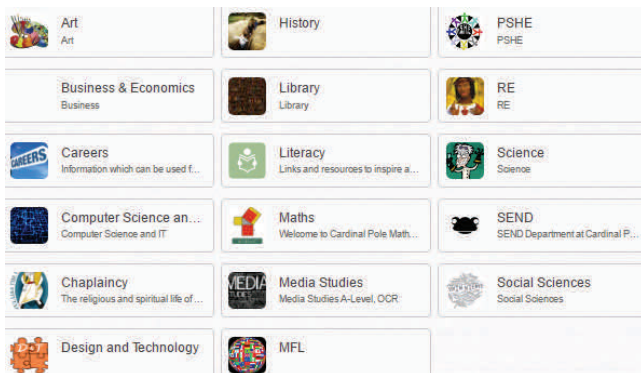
Art
Art

History

PSHE
PSHE

Business & Economics
Business

Library
Library

RE
RE

CAREERS
Careers
Information which can be used f...

Literacy
Links and resources to inspire a...

Science
Science

Computer Science an...
Computer Science and IT

Maths
Welcome to Cardinal Pole Math...

SEND
SEND Department at Cardinal P...

Chaplaincy
The religious and spiritual life of ...

MEDIA
Media Studies
Media Studies A-Level, OCR

Social Sciences
Social Sciences

Design and Technology

MFL